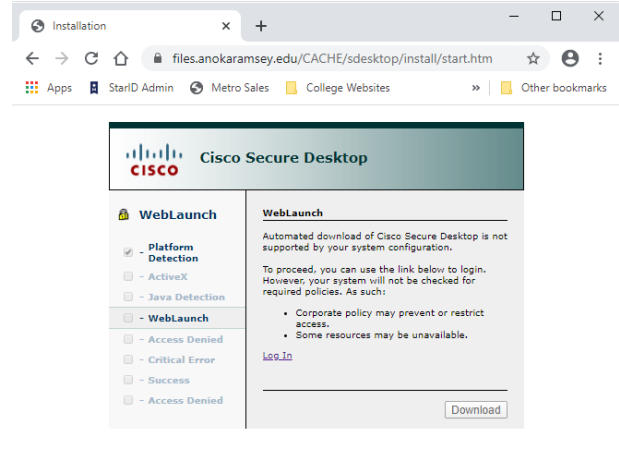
Installation ×
+
files.anokaramsey.edu/CACHE/sdesktop/install/start.htm
Apps StarID Admin Metro Sales College Websites » Other bookmarks

CISCO Cisco Secure Desktop

WebLaunch

- Platform Detection
- ActiveX
- Java Detection
- WebLaunch
- Access Denied
- Critical Error
- Success
- Access Denied

WebLaunch

Automated download of Cisco Secure Desktop is not supported by your system configuration.

To proceed, you can use the link below to login. However, your system will not be checked for required policies. As such:

- Corporate policy may prevent or restrict access.
- Some resources may be unavailable.

Log In

Download